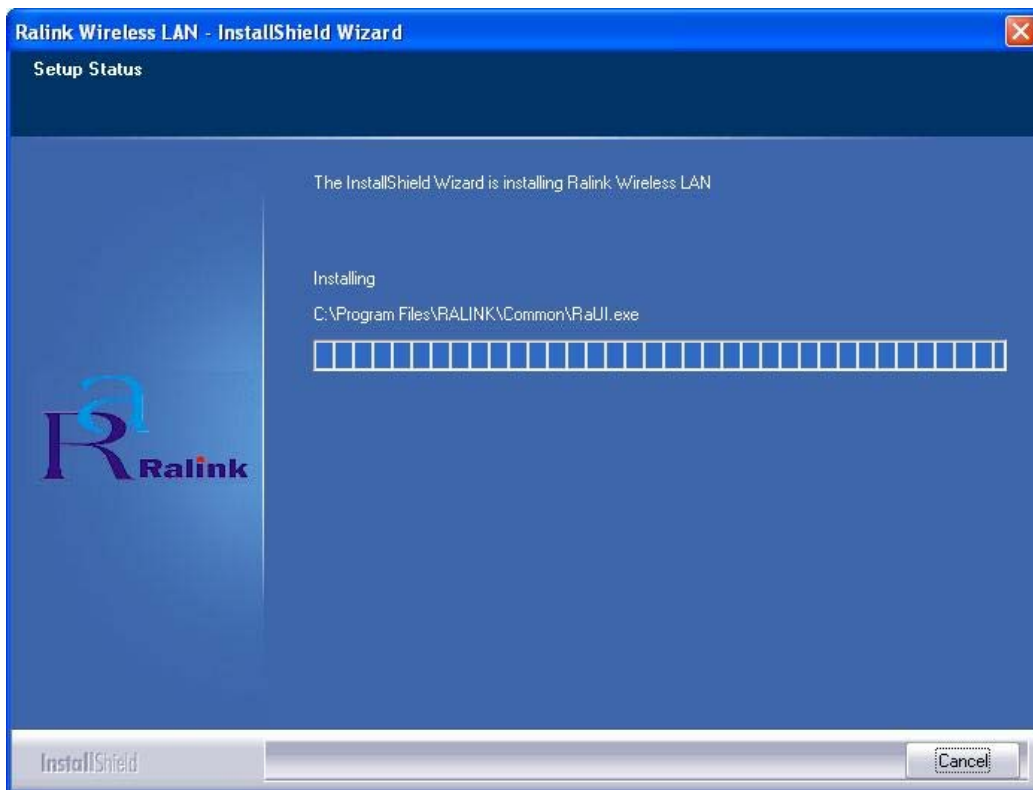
Ralink Wireless LAN - InstallShield Wizard

Setup Status

The InstallShield Wizard is installing Ralink Wireless LAN

Installing

C:\Program Files\RALINK\Common\RaUI.exe

Ralink

InstallShield

Cancel